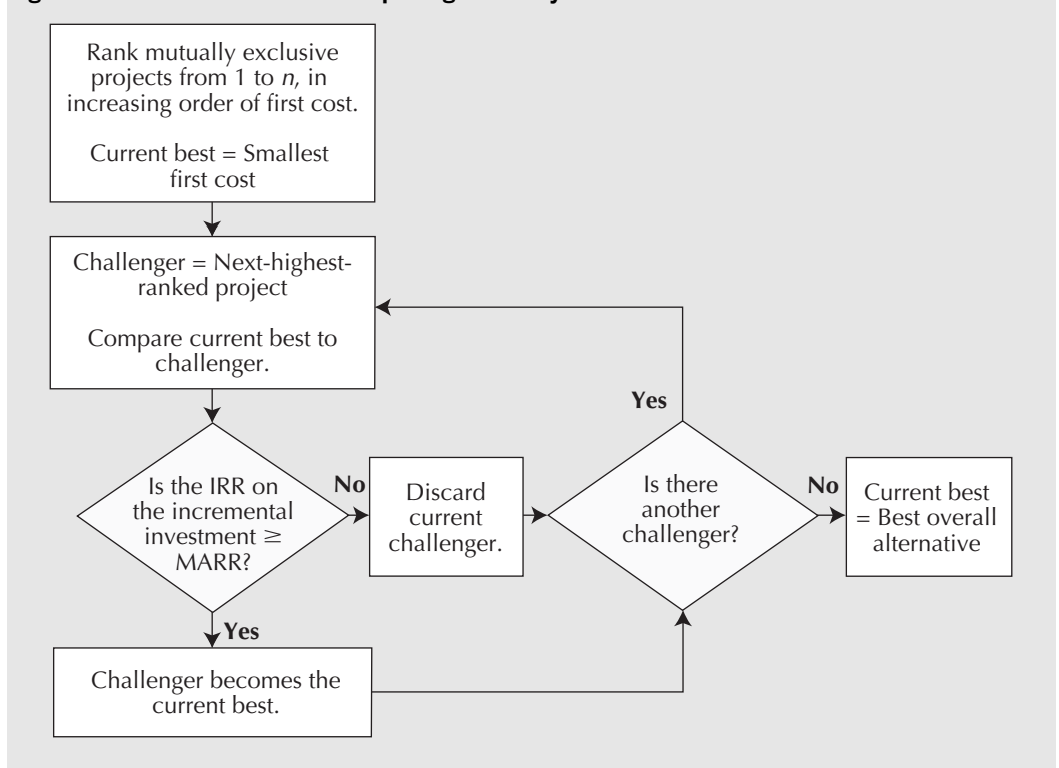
Rank mutually exclusive projects from 1 to *n*, in increasing order of first cost.

Current best = Smallest first cost

Challenger = Next-highest-ranked project

Compare current best to challenger.

Is the IRR on the incremental investment $\geq$ MARR?

No

Discard current challenger.

Yes

Challenger becomes the current best.

Is there another challenger?

Yes

No

Current best = Best overall alternative